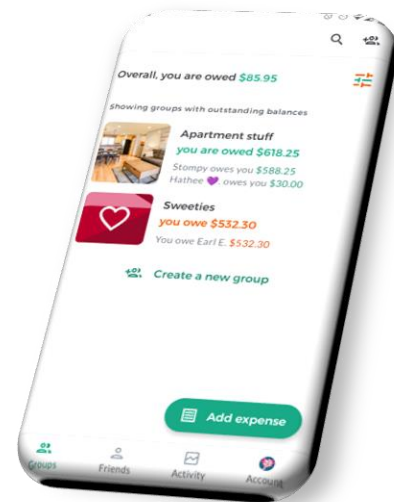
Overall, you are owed $85.95

Showing groups with outstanding balances

Apartment stuff
you are owed $618.25
Stompy owes you $588.25
Hathee 💜 owes you $30.00

Sweeties
you owe $532.30
You owe Earl E. $532.30

Create a new group

Add expense

Groups
Friends
Activity
Account